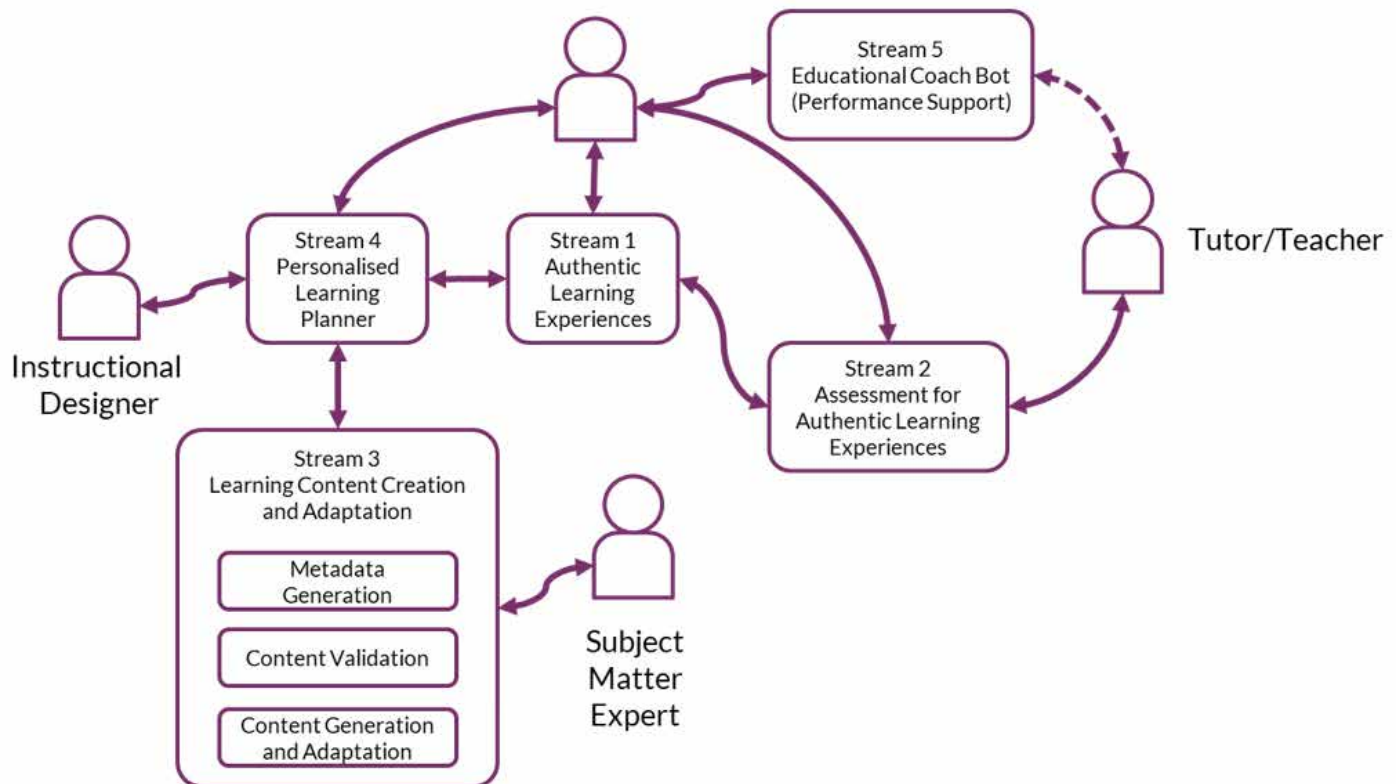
Stream 5
Educational Coach Bot
(Performance Support)

Tutor/Teacher

Instructional Designer

Stream 4
Personalised Learning Planner

Stream 1
Authentic Learning Experiences

Stream 2
Assessment for Authentic Learning Experiences

Stream 3
Learning Content Creation and Adaptation

Metadata Generation

Content Validation

Content Generation and Adaptation

Subject Matter Expert